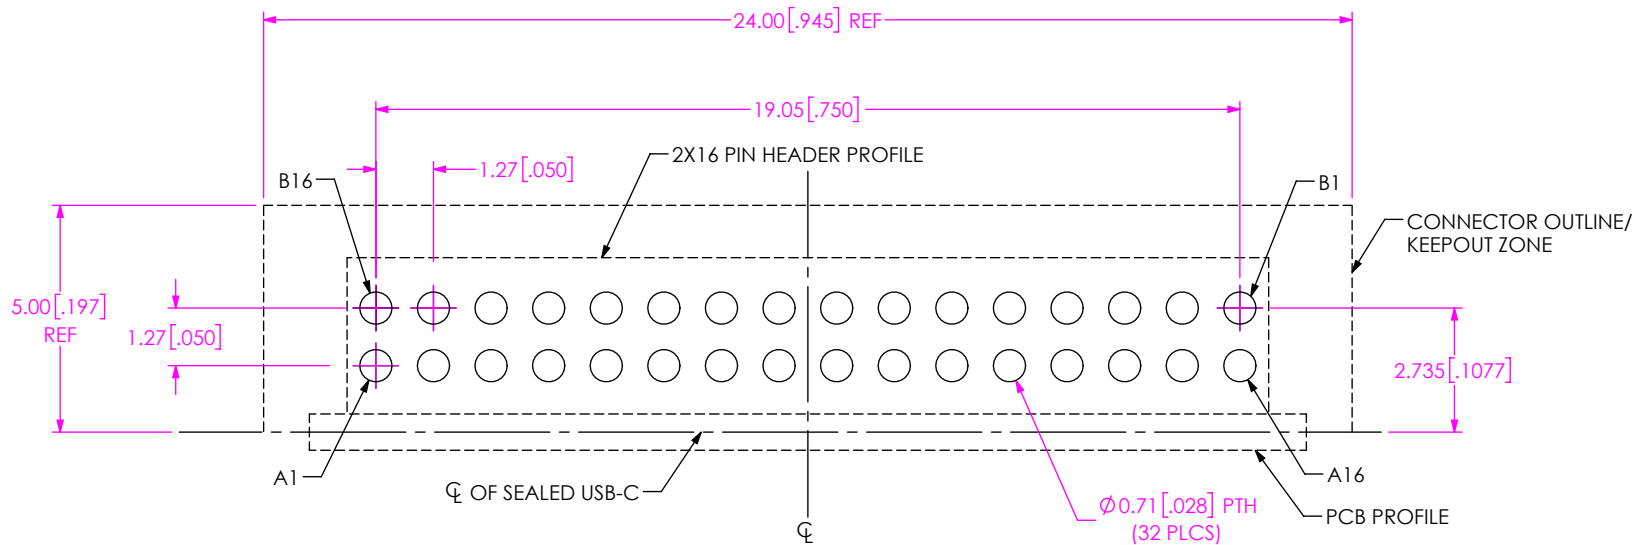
24.00[.945] REF

19.05[.750]

2X16 PIN HEADER PROFILE

1.27[.050]

B16

B1

CONNECTOR OUTLINE/ KEEPOUT ZONE

5.00[.197] REF

1.27[.050]

2.735[.1077]

A1

A16

℄ OF SEALED USB-C

$\phi$0.71[.028] PTH (32 PLCS)

PCB PROFILE

℄